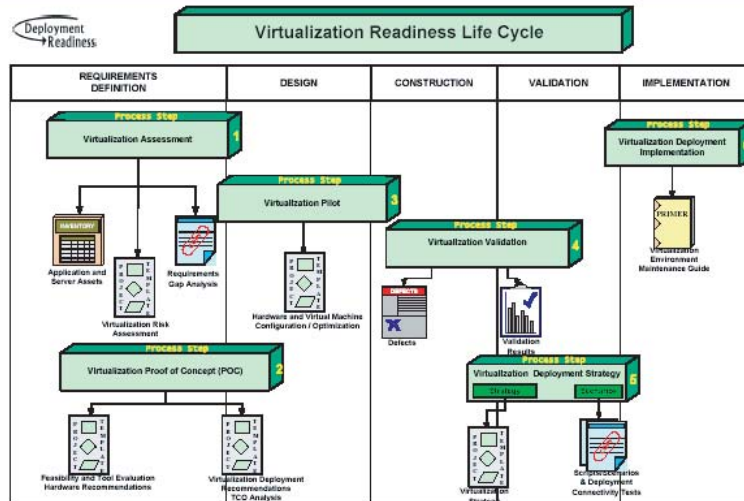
Deployment Readiness

Virtualization Readiness Life Cycle

REQUIREMENTS DEFINITION

DESIGN

CONSTRUCTION

VALIDATION

IMPLEMENTATION

Process Step

Virtualization Assessment

1

INVENTORY

Application and Server Assets

PROJECT TEMPLATE

Virtualization Risk Assessment

Requirements Gap Analysis

Process Step

Virtualization Pilot

3

PROJECT TEMPLATE

Hardware and Virtual Machine Configuration / Optimization

Process Step

Virtualization Validation

4

DEFECTS

Defects

Validation Results

Process Step

Virtualization Deployment Implementation

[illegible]

PRIMER

Virtualization Environment Maintenance Guide

Process Step

Virtualization Proof of Concept (POC)

2

PROJECT TEMPLATE

Feasibility and Tool Evaluation Hardware Recommendations

PROJECT TEMPLATE

Virtualization Deployment Recommendations TCO Analysis

Process Step

Virtualization Deployment Strategy

5

Strategy

Execution

PROJECT TEMPLATE

Virtualization Strategy

Scripts/Scenarios & Deployment Connectivity Tests